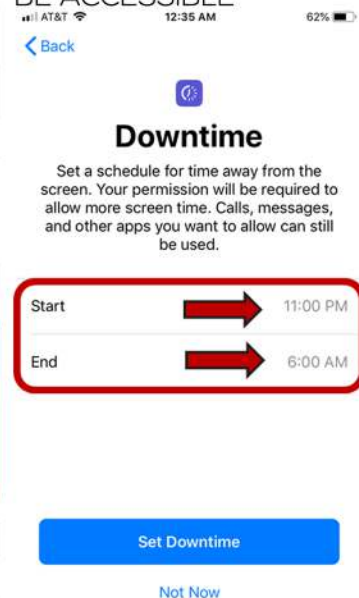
BE ACCESSIBLE
AT&T 12:35 AM 62%
< Back
Downtime
Set a schedule for time away from the screen. Your permission will be required to allow more screen time. Calls, messages, and other apps you want to allow can still be used.
Start 11:00 PM
End 6:00 AM
Set Downtime
Not Now